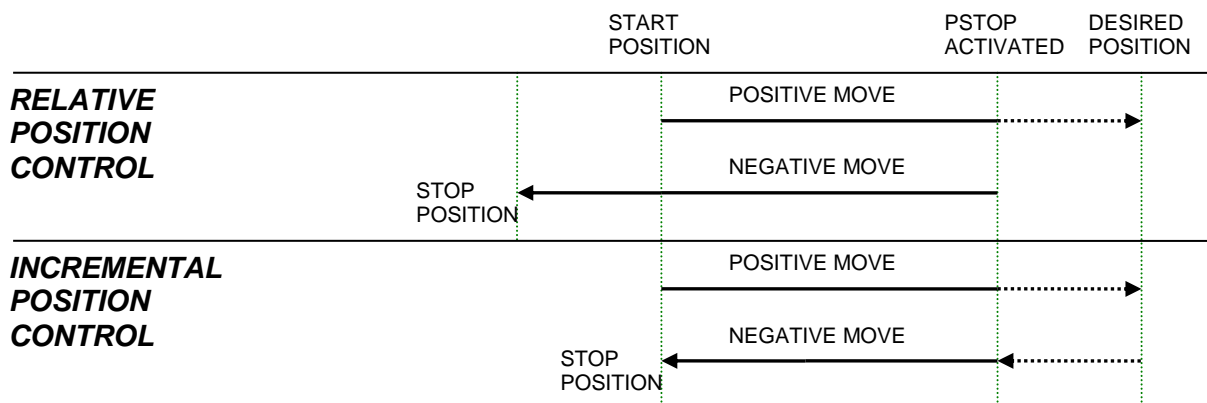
START POSITION

PSTOP ACTIVATED

DESIRED POSITION

***RELATIVE POSITION CONTROL***

POSITIVE MOVE

NEGATIVE MOVE

STOP POSITION

***INCREMENTAL POSITION CONTROL***

POSITIVE MOVE

NEGATIVE MOVE

STOP POSITION